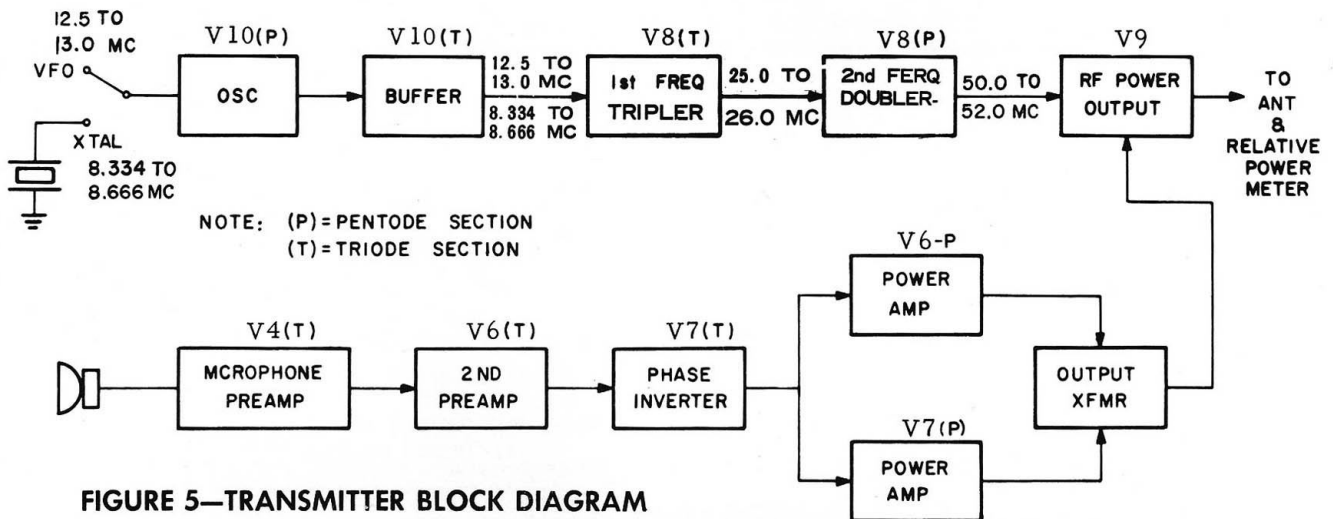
12.5 TO
13.0 MC
VFO

XTAL
8.334 TO
8.666 MC

V10(P)
OSC

V10(T)
BUFFER

12.5 TO
13.0 MC
8.334 TO
8.666 MC

V8(T)
1st FREQ
TRIPLER

25.0 TO
26.0 MC

V8(P)
2nd FERQ
DOUBLER-

50.0 TO
52.0 MC

V9
RF POWER
OUTPUT

TO
ANT
&
RELATIVE
POWER
METER

NOTE: (P) = PENTODE SECTION
(T) = TRIODE SECTION

V6-P
POWER
AMP

V4(T)
MCROPHONE
PREAMP

V6(T)
2 ND
PREAMP

V7(T)
PHASE
INVERTER

OUTPUT
XFMR

V7(P)
POWER
AMP

FIGURE 5—TRANSMITTER BLOCK DIAGRAM